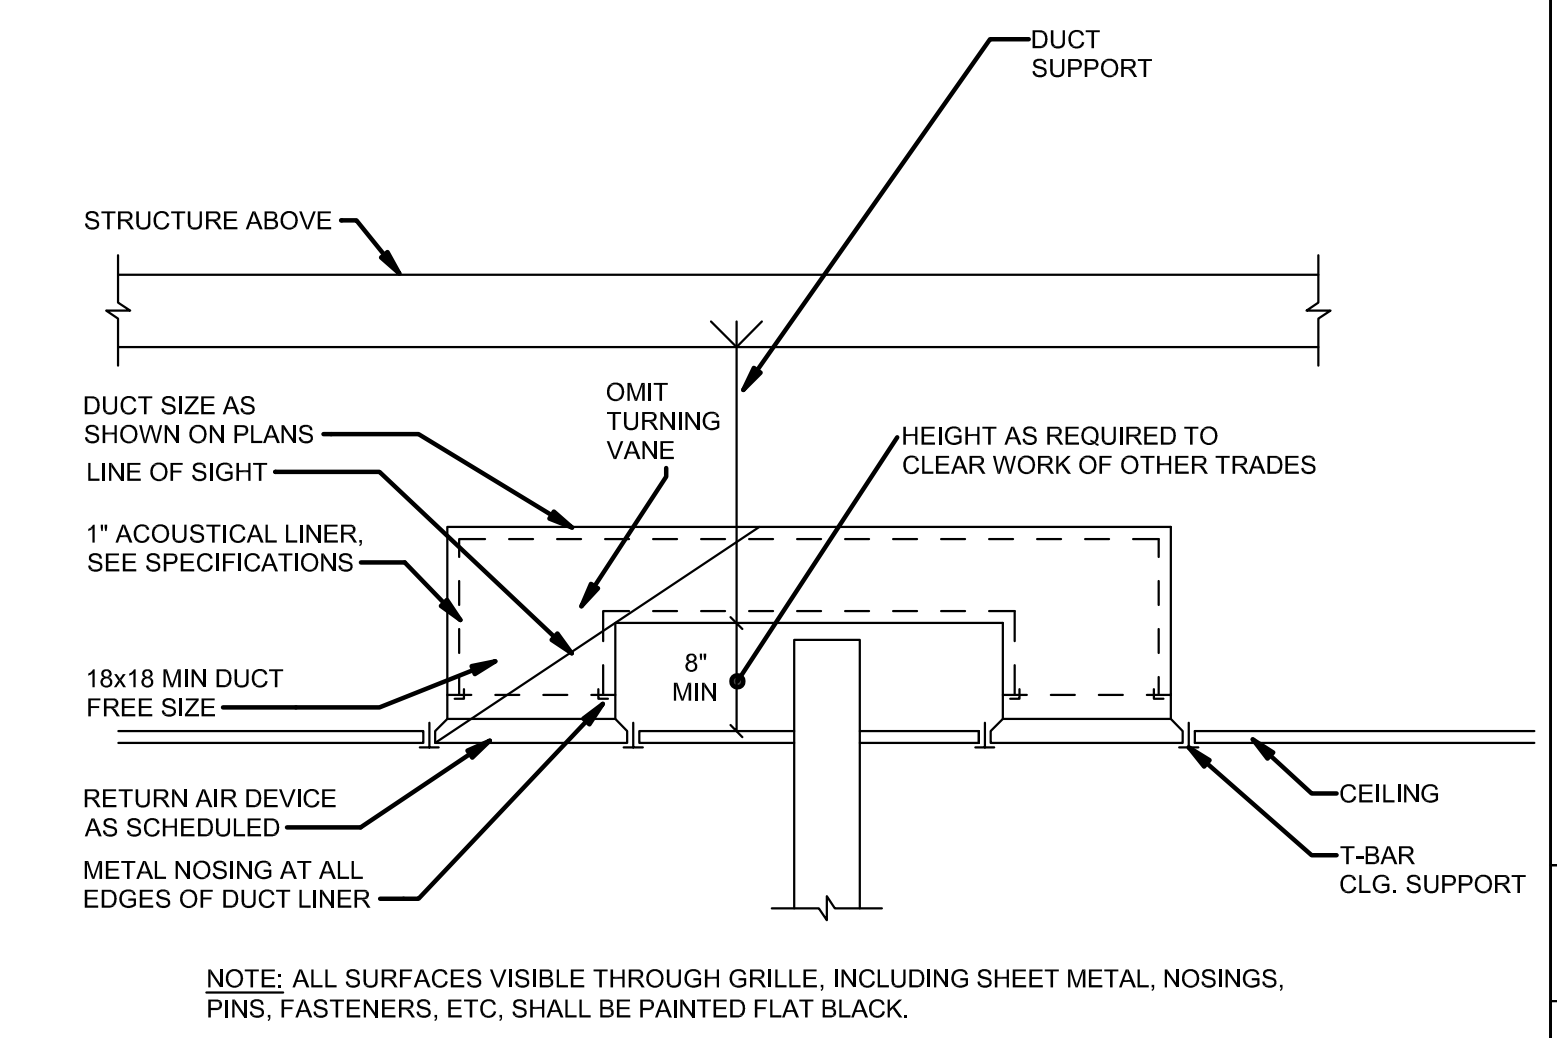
DUCT SUPPORT

STRUCTURE ABOVE

OMIT TURNING VANE

DUCT SIZE AS SHOWN ON PLANS

HEIGHT AS REQUIRED TO CLEAR WORK OF OTHER TRADES

LINE OF SIGHT

1" ACOUSTICAL LINER, SEE SPECIFICATIONS

8" MIN

18x18 MIN DUCT FREE SIZE

RETURN AIR DEVICE AS SCHEDULED

CEILING

T-BAR CLG. SUPPORT

METAL NOSING AT ALL EDGES OF DUCT LINER

NOTE: ALL SURFACES VISIBLE THROUGH GRILLE, INCLUDING SHEET METAL, NOSINGS, PINS, FASTENERS, ETC, SHALL BE PAINTED FLAT BLACK.